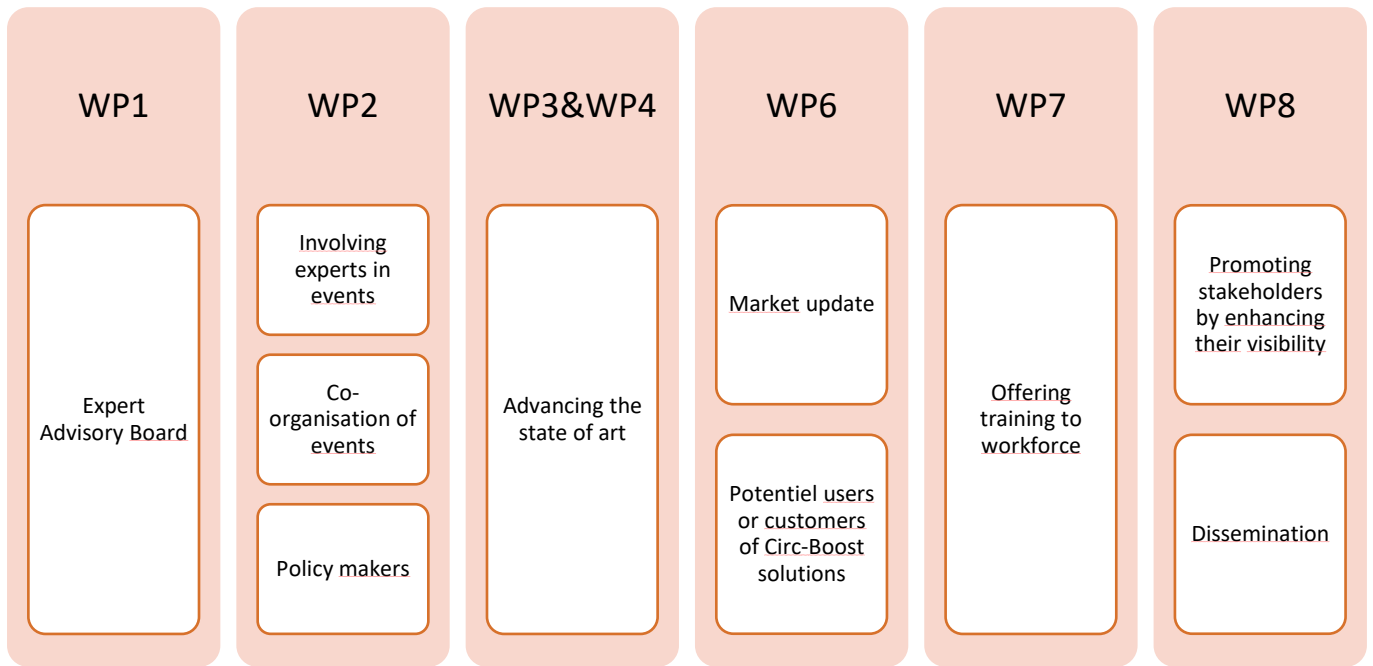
WP1

Expert Advisory Board

WP2

Involving experts in events

Co-organisation of events

Policy makers

WP3&WP4

Advancing the state of art

WP6

Market update

Potentiel users or customers of Circ-Boost solutions

WP7

Offering training to workforce

WP8

Promoting stakeholders by enhancing their visibility

Dissemination